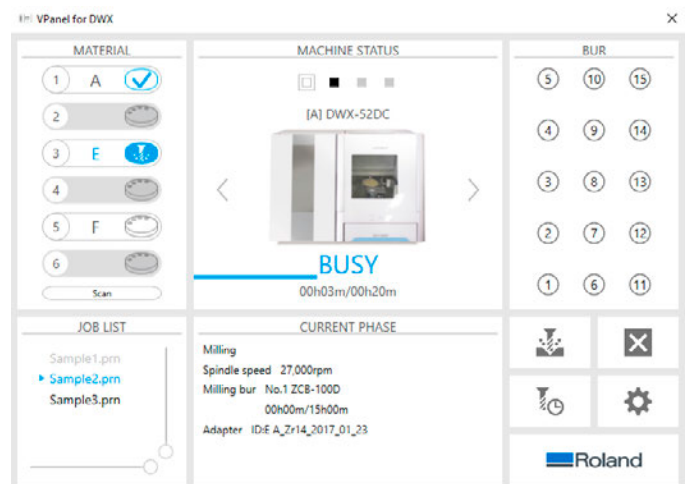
VPanel for DWX

MATERIAL

1 A
2
3 E
4
5 F
6
Scan

MACHINE STATUS

[A] DWX-52DC

BUSY
00h03m/00h20m

BUR

5 10 15
4 9 14
3 8 13
2 7 12
1 6 11

JOB LIST

Sample1.prn
Sample2.prn
Sample3.prn

CURRENT PHASE

Milling
Spindle speed 27,000rpm
Milling bur No.1 ZCB-100D
00h00m/15h00m
Adapter ID:E A_Zr14_2017_01_23

Roland